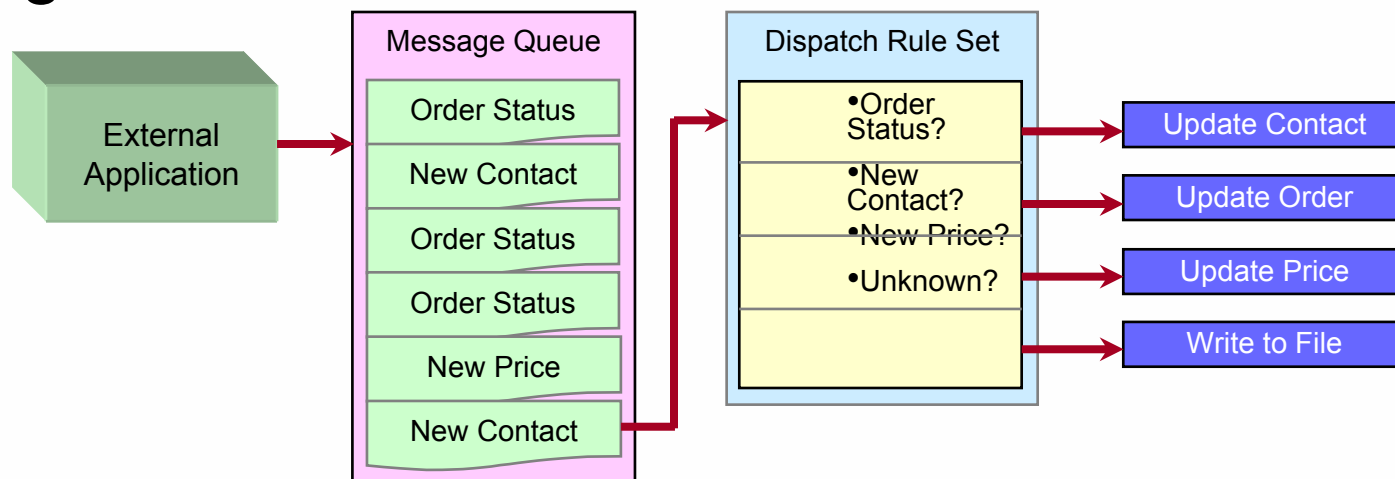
External Application

Message Queue

Order Status

New Contact

Order Status

Order Status

New Price

New Contact

Dispatch Rule Set

•Order Status?

•New Contact?

•New Price?

•Unknown?

Update Contact

Update Order

Update Price

Write to File